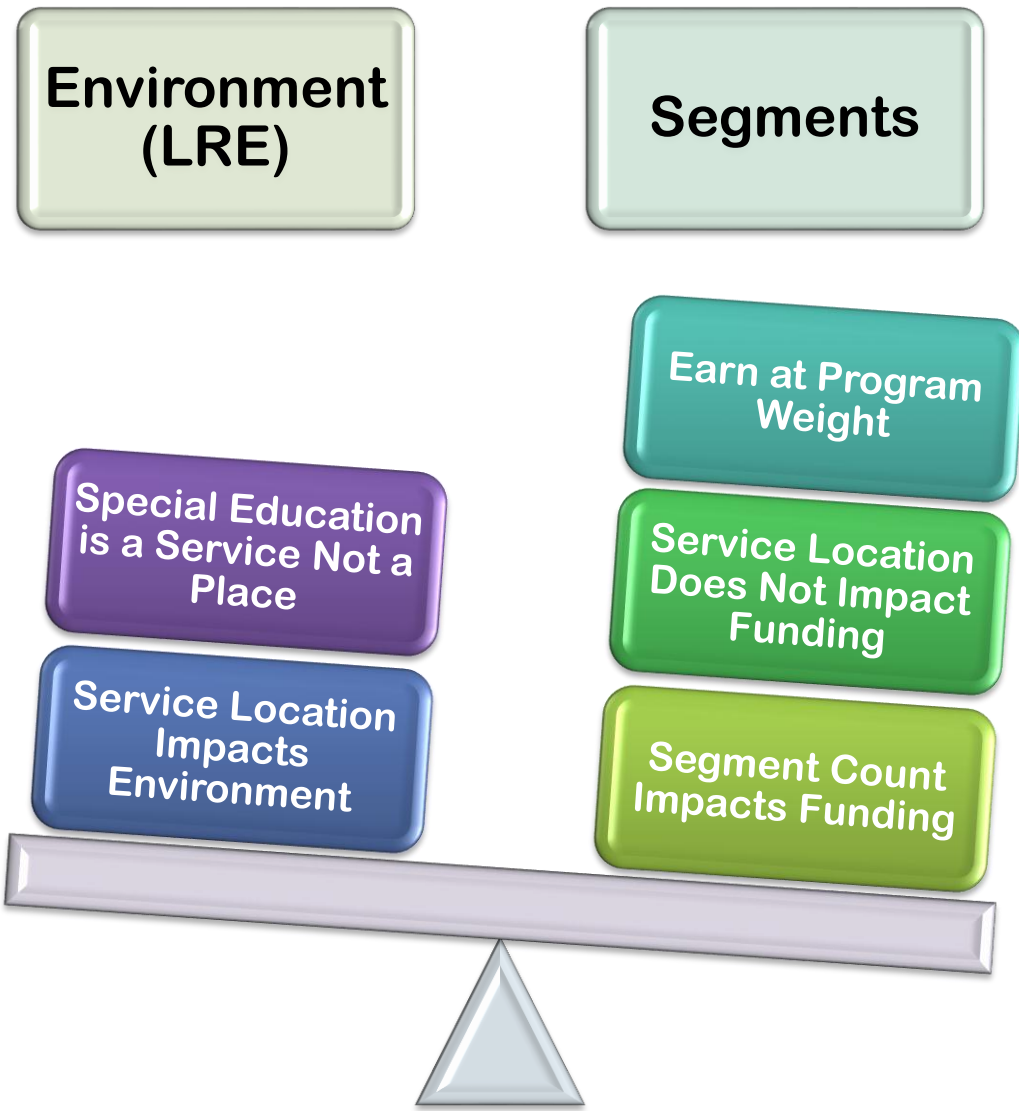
Environment (LRE)

Segments

Special Education is a Service Not a Place

Service Location Impacts Environment

Earn at Program Weight

Service Location Does Not Impact Funding

Segment Count Impacts Funding